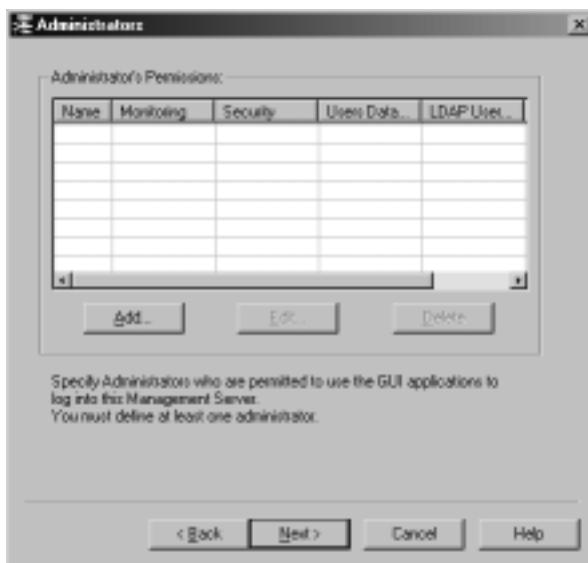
Administrators

Administrator's Permissions:

| Name | Monitoring | Security | Users Data... | LDAP User... |
|---|---|---|---|---|
| | | | | |

Add... Edit... Delete

Specify Administrators who are permitted to use the GUI applications to log into this Management Server.
You must define at least one administrator.

< Back Next > Cancel Help